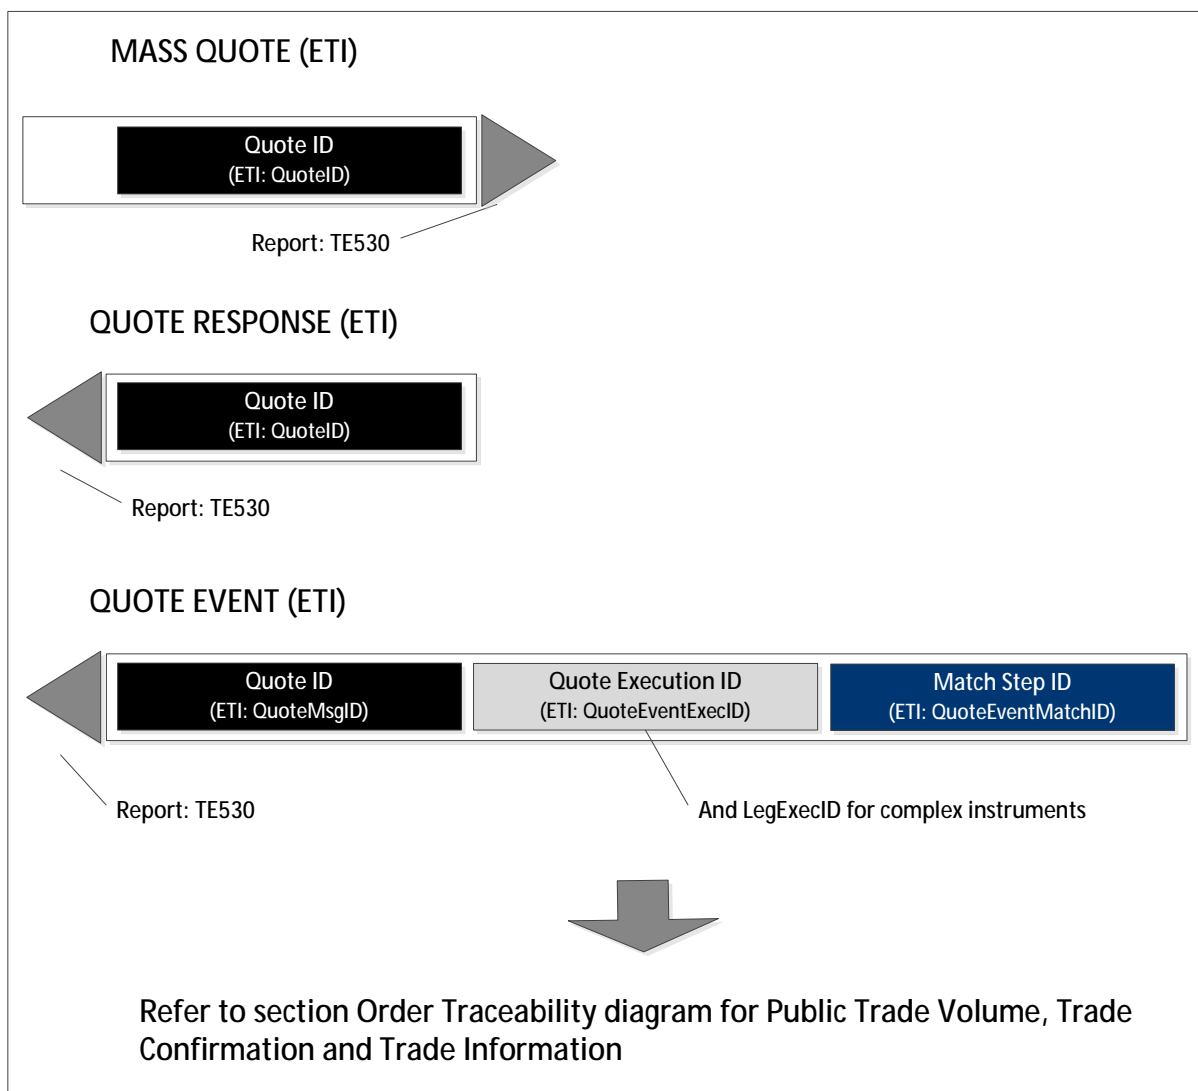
MASS QUOTE (ETI)

Quote ID
(ETI: QuoteID)

Report: TE530

QUOTE RESPONSE (ETI)

Quote ID
(ETI: QuoteID)

Report: TE530

QUOTE EVENT (ETI)

Quote ID
(ETI: QuoteMsgID)

Quote Execution ID
(ETI: QuoteEventExecID)

Match Step ID
(ETI: QuoteEventMatchID)

Report: TE530

And LegExecID for complex instruments

Refer to section Order Traceability diagram for Public Trade Volume, Trade Confirmation and Trade Information